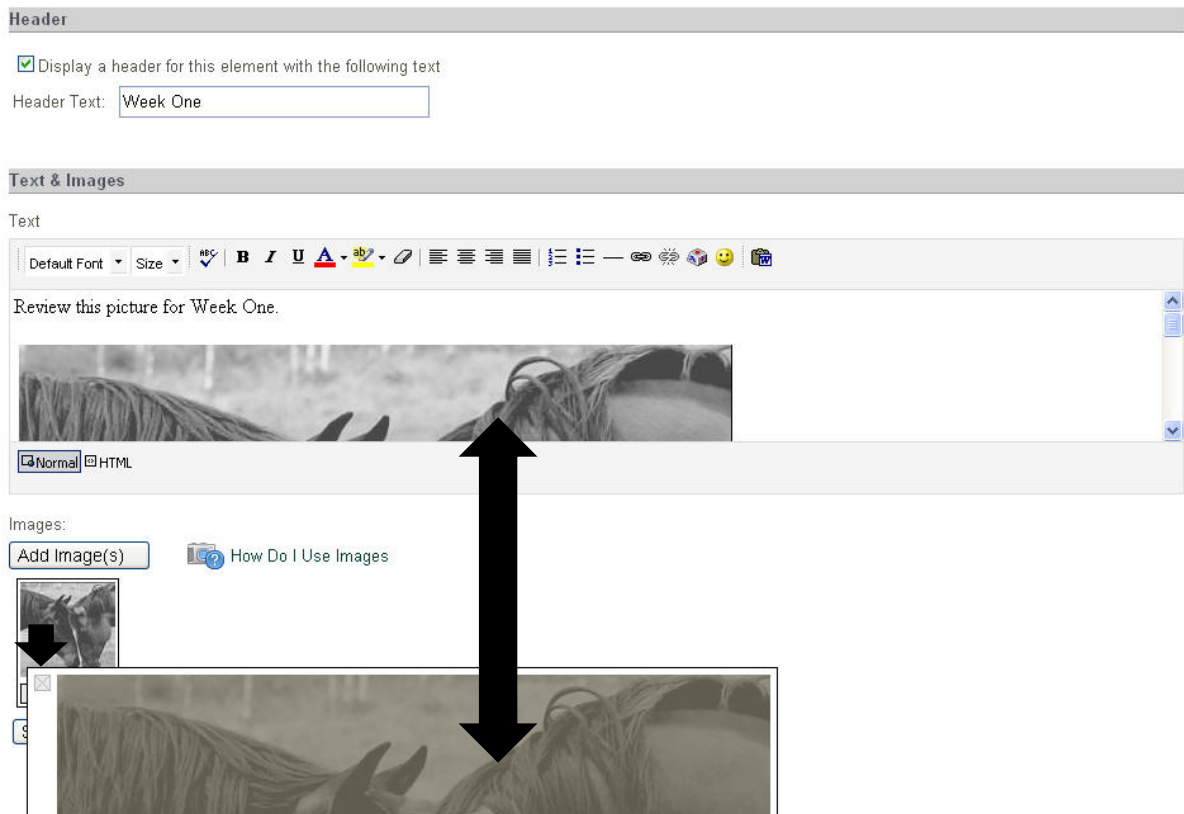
Header

Display a header for this element with the following text

Header Text: Week One

Text & Images

Text

Default Font Size B I U A

Review this picture for Week One.

Normal HTML

Images:

Add Image(s)

How Do I Use Images